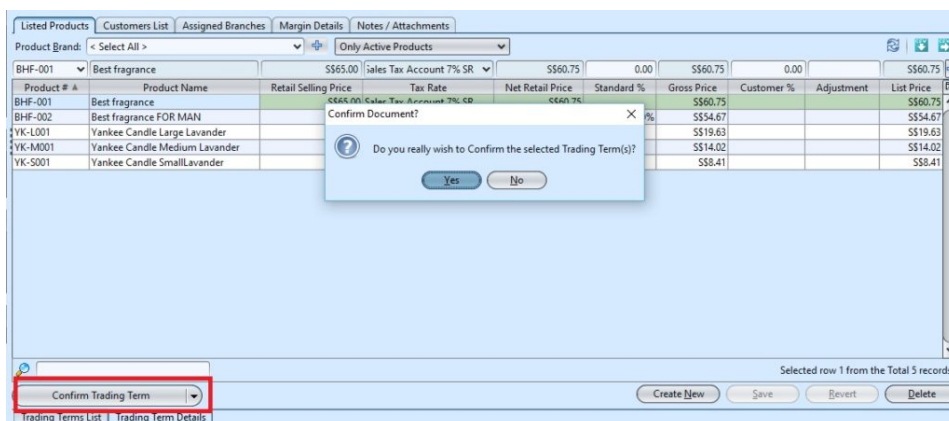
Listed Products | Customers List | Assigned Branches | Margin Details | Notes / Attachments

Product Brand: < Select All > | Only Active Products

| BHF-001 | Best fragrance | S$65.00 | Sales Tax Account 7% SR | S$60.75 | 0.00 | S$60.75 | 0.00 | | S$60.75 |
|---|---|---|---|---|---|---|---|---|---|
| Product # | Product Name | Retail Selling Price | Tax Rate | Net Retail Price | Standard % | Gross Price | Customer % | Adjustment | List Price |
| BHF-001 | Best fragrance | S$65.00 | Sales Tax Account 7% SR | S$60.75 | | S$60.75 | | | S$60.75 |
| BHF-002 | Best fragrance FOR MAN | | | | % | S$54.67 | | | S$54.67 |
| YK-L001 | Yankee Candle Large Lavander | | | | | S$19.63 | | | S$19.63 |
| YK-M001 | Yankee Candle Medium Lavander | | | | | S$14.02 | | | S$14.02 |
| YK-S001 | Yankee Candle SmallLavander | | | | | S$8.41 | | | S$8.41 |

Confirm Document?

Do you really wish to Confirm the selected Trading Term(s)?

Yes | No

Selected row 1 from the Total 5 record

Confirm Trading Term

Create New | Save | Revert | Delete

Trading Terms List | Trading Term Details